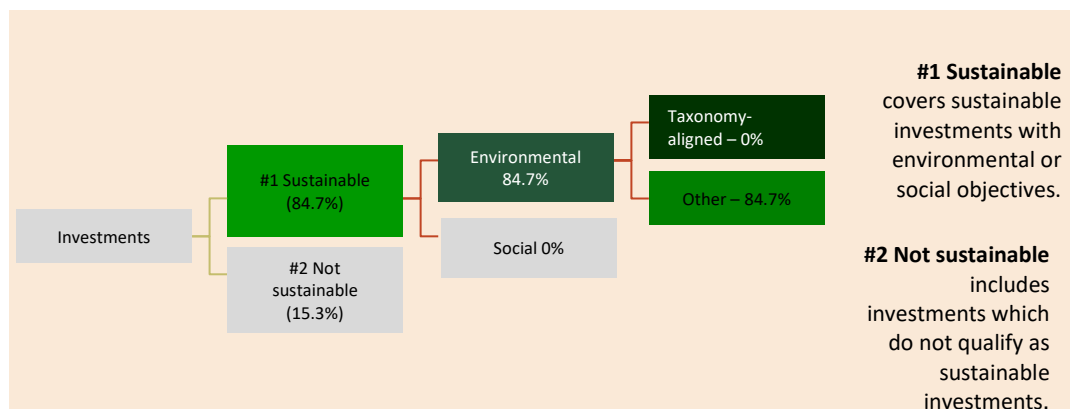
Investments

#1 Sustainable (84.7%)

#2 Not sustainable (15.3%)

Environmental 84.7%

Social 0%

Taxonomy-aligned – 0%

Other – 84.7%

**#1 Sustainable** covers sustainable investments with environmental or social objectives.

**#2 Not sustainable** includes investments which do not qualify as sustainable investments.